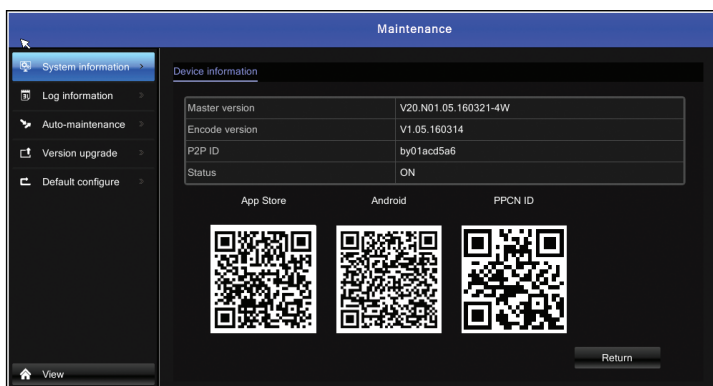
Maintenance

System information

Log information

Auto-maintenance

Version upgrade

Default configure

View

Device information

| Master version | V20.N01.05.160321-4W |
|---|---|
| Encode version | V1.05.160314 |
| P2P ID | by01acd5a6 |
| Status | ON |

App Store

Android

PPCN ID

Return